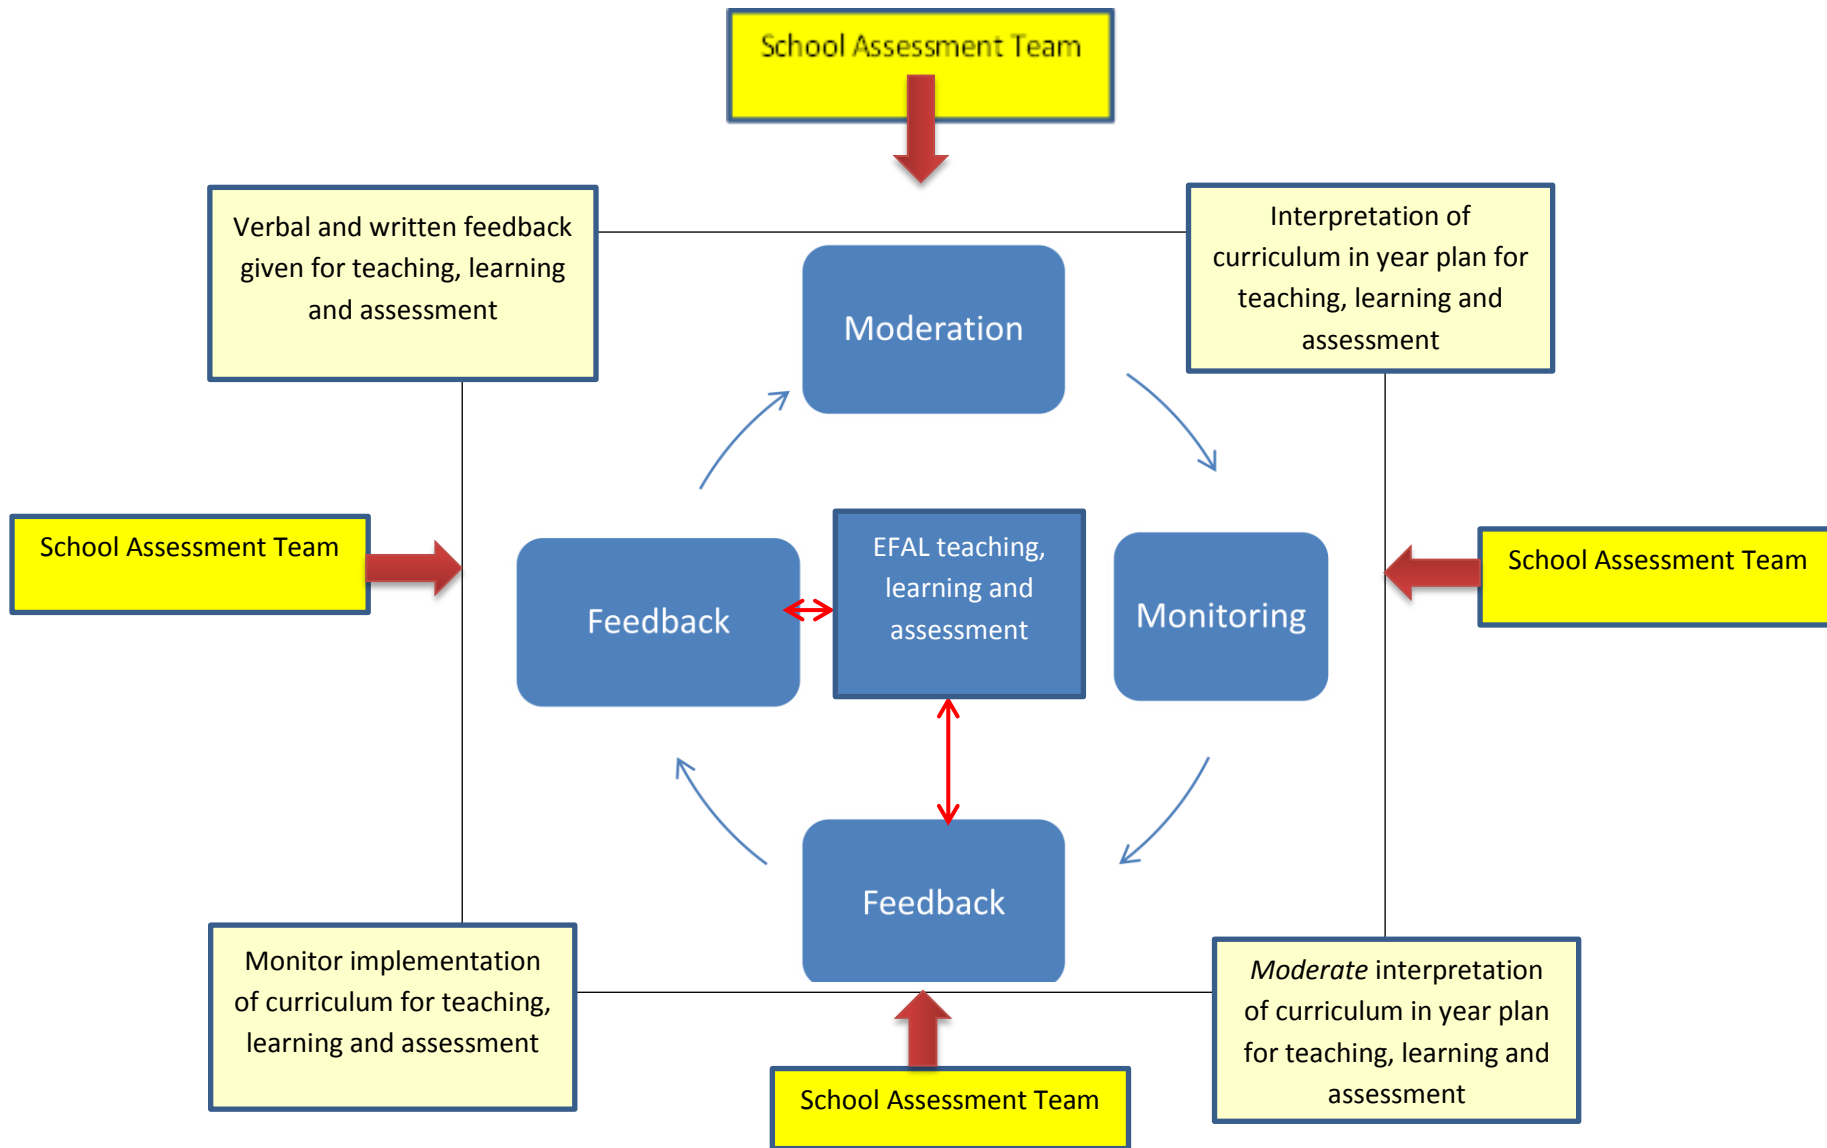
School Assessment Team

Verbal and written feedback given for teaching, learning and assessment

Interpretation of curriculum in year plan for teaching, learning and assessment

Moderation

School Assessment Team

Feedback

EFAL teaching, learning and assessment

Monitoring

School Assessment Team

Feedback

Monitor implementation of curriculum for teaching, learning and assessment

*Moderate* interpretation of curriculum in year plan for teaching, learning and assessment

School Assessment Team